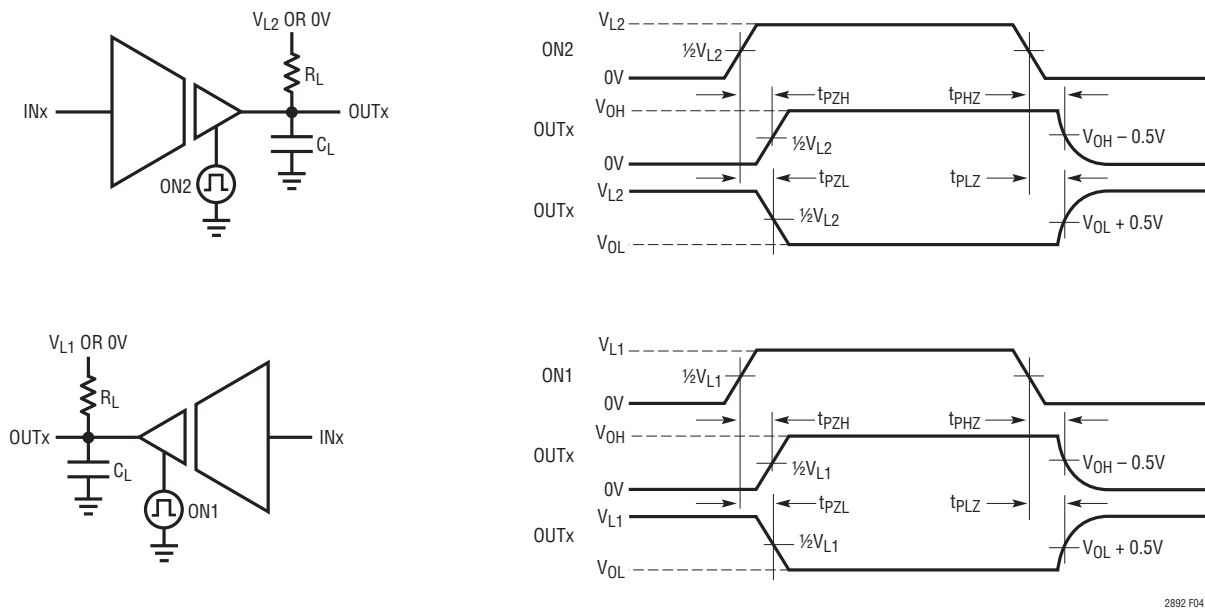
$V_{L2}$ OR 0V

$R_L$

INx

OUTx

$C_L$

ON2

$V_{L2}$

$\frac{1}{2}V_{L2}$

ON2

0V

$t_{PZH}$

$t_{PHZ}$

$V_{OH}$

OUTx

$\frac{1}{2}V_{L2}$

$V_{OH} - 0.5V$

0V

$t_{PZL}$

$t_{PLZ}$

$V_{L2}$

OUTx

$\frac{1}{2}V_{L2}$

$V_{OL} + 0.5V$

$V_{OL}$

$V_{L1}$ OR 0V

$R_L$

OUTx

INx

$C_L$

ON1

$V_{L1}$

$\frac{1}{2}V_{L1}$

ON1

0V

$t_{PZH}$

$t_{PHZ}$

$V_{OH}$

OUTx

$\frac{1}{2}V_{L1}$

$V_{OH} - 0.5V$

0V

$t_{PZL}$

$t_{PLZ}$

$V_{L1}$

OUTx

$\frac{1}{2}V_{L1}$

$V_{OL} + 0.5V$

$V_{OL}$

2892 F04